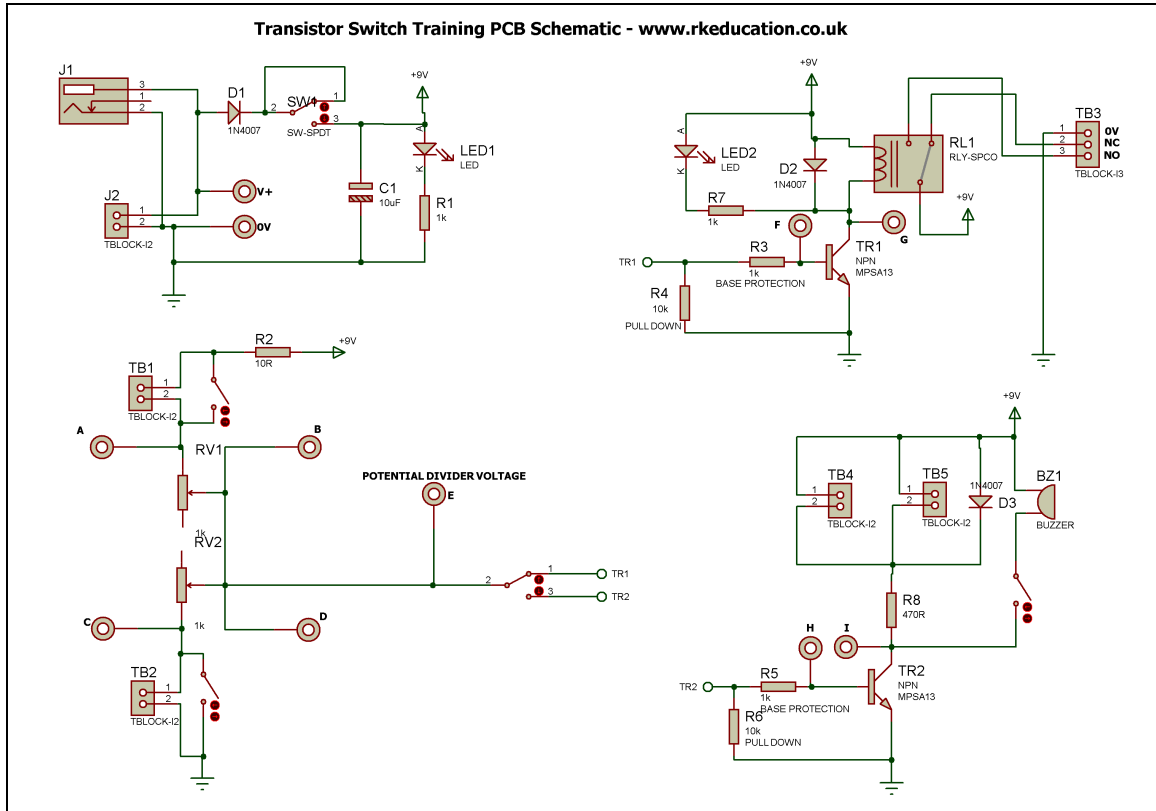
Transistor Switch Training PCB Schematic - www.rkeducation.co.uk

J1
3
1
2
D1
1N4007
2
SW1
1
3
SW-SPDT
+9V
A
LED1
LED
K
C1
10uF
R1
1k
V+
0V
J2
1
2
TBLOCK-I2

+9V
A
LED2
LED
K
D2
1N4007
RL1
RLY-SPCO
TB3
1
2
3
0V
NC
NO
TBLOCK-I3
+9V
R7
1k
F
G
R3
1k
BASE PROTECTION
TR1
NPN
MPSA13
TR1
R4
10k
PULL DOWN

R2
10R
+9V
TB1
1
2
TBLOCK-I2
A
B
RV1
1k
POTENTIAL DIVIDER VOLTAGE
E
RV2
2
1
TR1
3
TR2
C
1k
D
TB2
1
2
TBLOCK-I2

+9V
TB4
1
2
TBLOCK-I2
TB5
1
2
TBLOCK-I2
1N4007
D3
BZ1
BUZZER
R8
470R
H
I
TR2
R5
1k
BASE PROTECTION
TR2
NPN
MPSA13
R6
10k
PULL DOWN